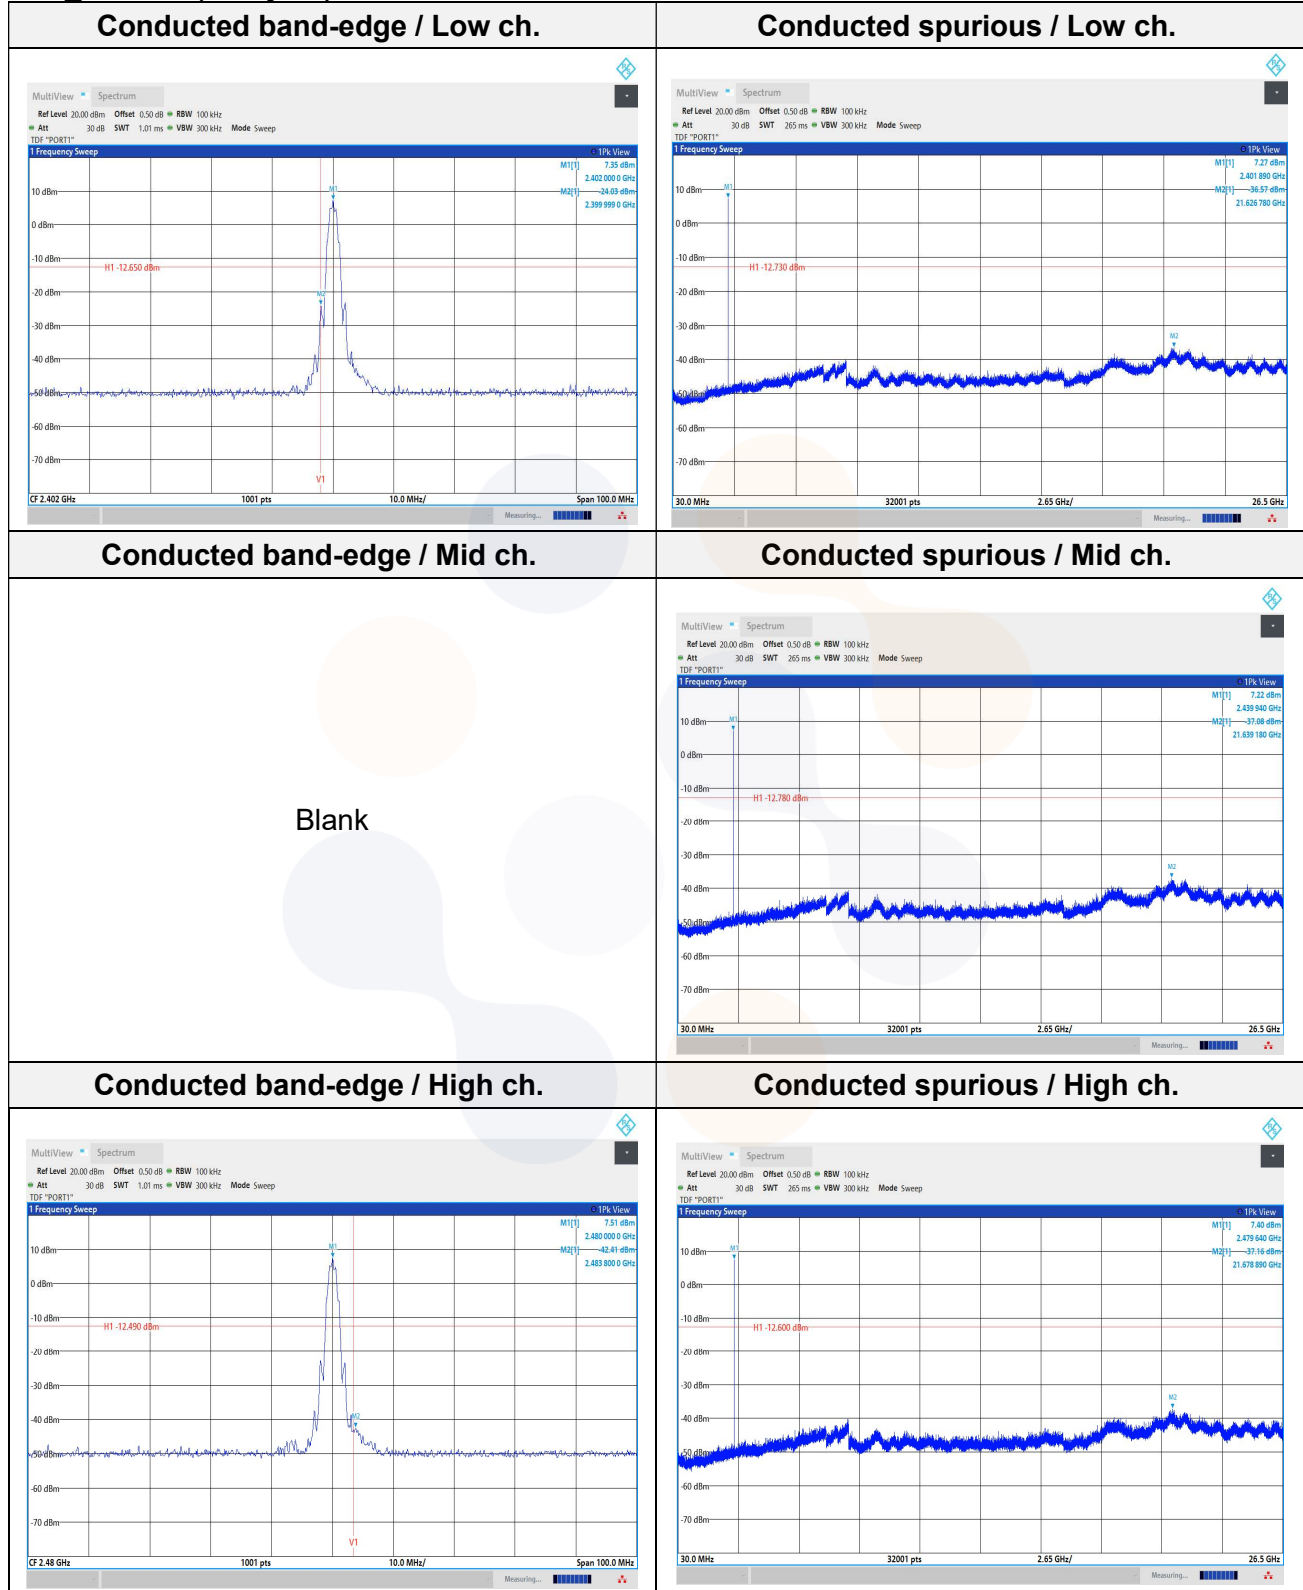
| Conducted band-edge / Low ch. | Conducted spurious / Low ch. |
|---|---|
| MultiView Spectrum Ref Level 20.00 dBm Offset 0.50 dB RBW 100 kHz Att 30 dB SWT 1.01 ms VBW 300 kHz Mode Sweep TDF "PORT1" 1 Frequency Sweep 1Pk View M1[1] 7.35 dBm 2.402 000 0 GHz M2[1] -24.03 dBm 2.399 999 0 GHz 10 dBm 0 dBm -10 dBm H1 -12.650 dBm -20 dBm -30 dBm -40 dBm -50 dBm -60 dBm -70 dBm M1 M2 V1 CF 2.402 GHz 1001 pts 10.0 MHz/ Span 100.0 MHz Measuring... | MultiView Spectrum Ref Level 20.00 dBm Offset 0.50 dB RBW 100 kHz Att 30 dB SWT 265 ms VBW 300 kHz Mode Sweep TDF "PORT1" 1 Frequency Sweep 1Pk View M1[1] 7.27 dBm 2.401 890 GHz M2[1] -36.57 dBm 21.626 780 GHz 10 dBm 0 dBm -10 dBm H1 -12.730 dBm -20 dBm -30 dBm -40 dBm -50 dBm -60 dBm -70 dBm M1 M2 30.0 MHz 32001 pts 2.65 GHz/ 26.5 GHz Measuring... |

| Conducted band-edge / Mid ch. | Conducted spurious / Mid ch. |
|---|---|
| Blank | MultiView Spectrum Ref Level 20.00 dBm Offset 0.50 dB RBW 100 kHz Att 30 dB SWT 265 ms VBW 300 kHz Mode Sweep TDF "PORT1" 1 Frequency Sweep 1Pk View M1[1] 7.22 dBm 2.439 940 GHz M2[1] -37.08 dBm 21.639 180 GHz 10 dBm 0 dBm -10 dBm H1 -12.780 dBm -20 dBm -30 dBm -40 dBm -50 dBm -60 dBm -70 dBm M1 M2 30.0 MHz 32001 pts 2.65 GHz/ 26.5 GHz Measuring... |

| Conducted band-edge / High ch. | Conducted spurious / High ch. |
|---|---|
| MultiView Spectrum Ref Level 20.00 dBm Offset 0.50 dB RBW 100 kHz Att 30 dB SWT 1.01 ms VBW 300 kHz Mode Sweep TDF "PORT1" 1 Frequency Sweep 1Pk View M1[1] 7.51 dBm 2.480 000 0 GHz M2[1] -42.41 dBm 2.483 800 0 GHz 10 dBm 0 dBm -10 dBm H1 -12.490 dBm -20 dBm -30 dBm -40 dBm -50 dBm -60 dBm -70 dBm M1 M2 V1 CF 2.48 GHz 1001 pts 10.0 MHz/ Span 100.0 MHz Measuring... | MultiView Spectrum Ref Level 20.00 dBm Offset 0.50 dB RBW 100 kHz Att 30 dB SWT 265 ms VBW 300 kHz Mode Sweep TDF "PORT1" 1 Frequency Sweep 1Pk View M1[1] 7.40 dBm 2.479 640 GHz M2[1] -37.16 dBm 21.678 890 GHz 10 dBm 0 dBm -10 dBm H1 -12.600 dBm -20 dBm -30 dBm -40 dBm -50 dBm -60 dBm -70 dBm M1 M2 30.0 MHz 32001 pts 2.65 GHz/ 26.5 GHz Measuring... |